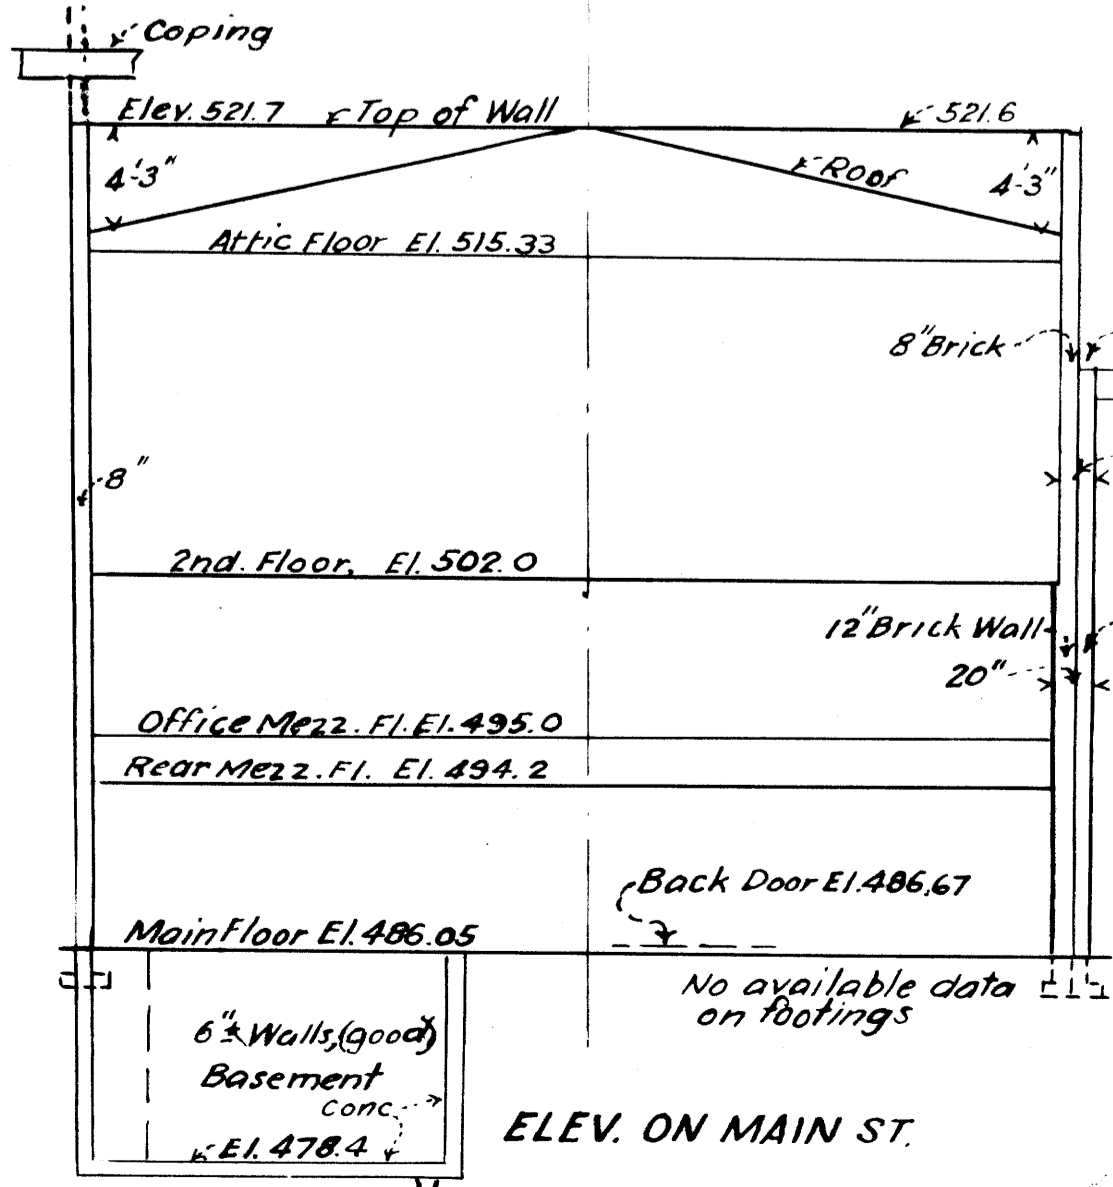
Coping

Elev. 521.7 Top of Wall

521.6

4'-3"

Roof

4'-3"

Attic Floor El. 515.33

8" Brick

8"

2nd. Floor, El. 502.0

12" Brick Wall

20"

Office Mezz. Fl. El. 495.0

Rear Mezz. Fl. El. 494.2

Back Door El. 486.67

Main Floor El. 486.05

No available data on footings

6"± Walls, (good)

Basement

Conc.

El. 478.4

ELEV. ON MAIN ST.